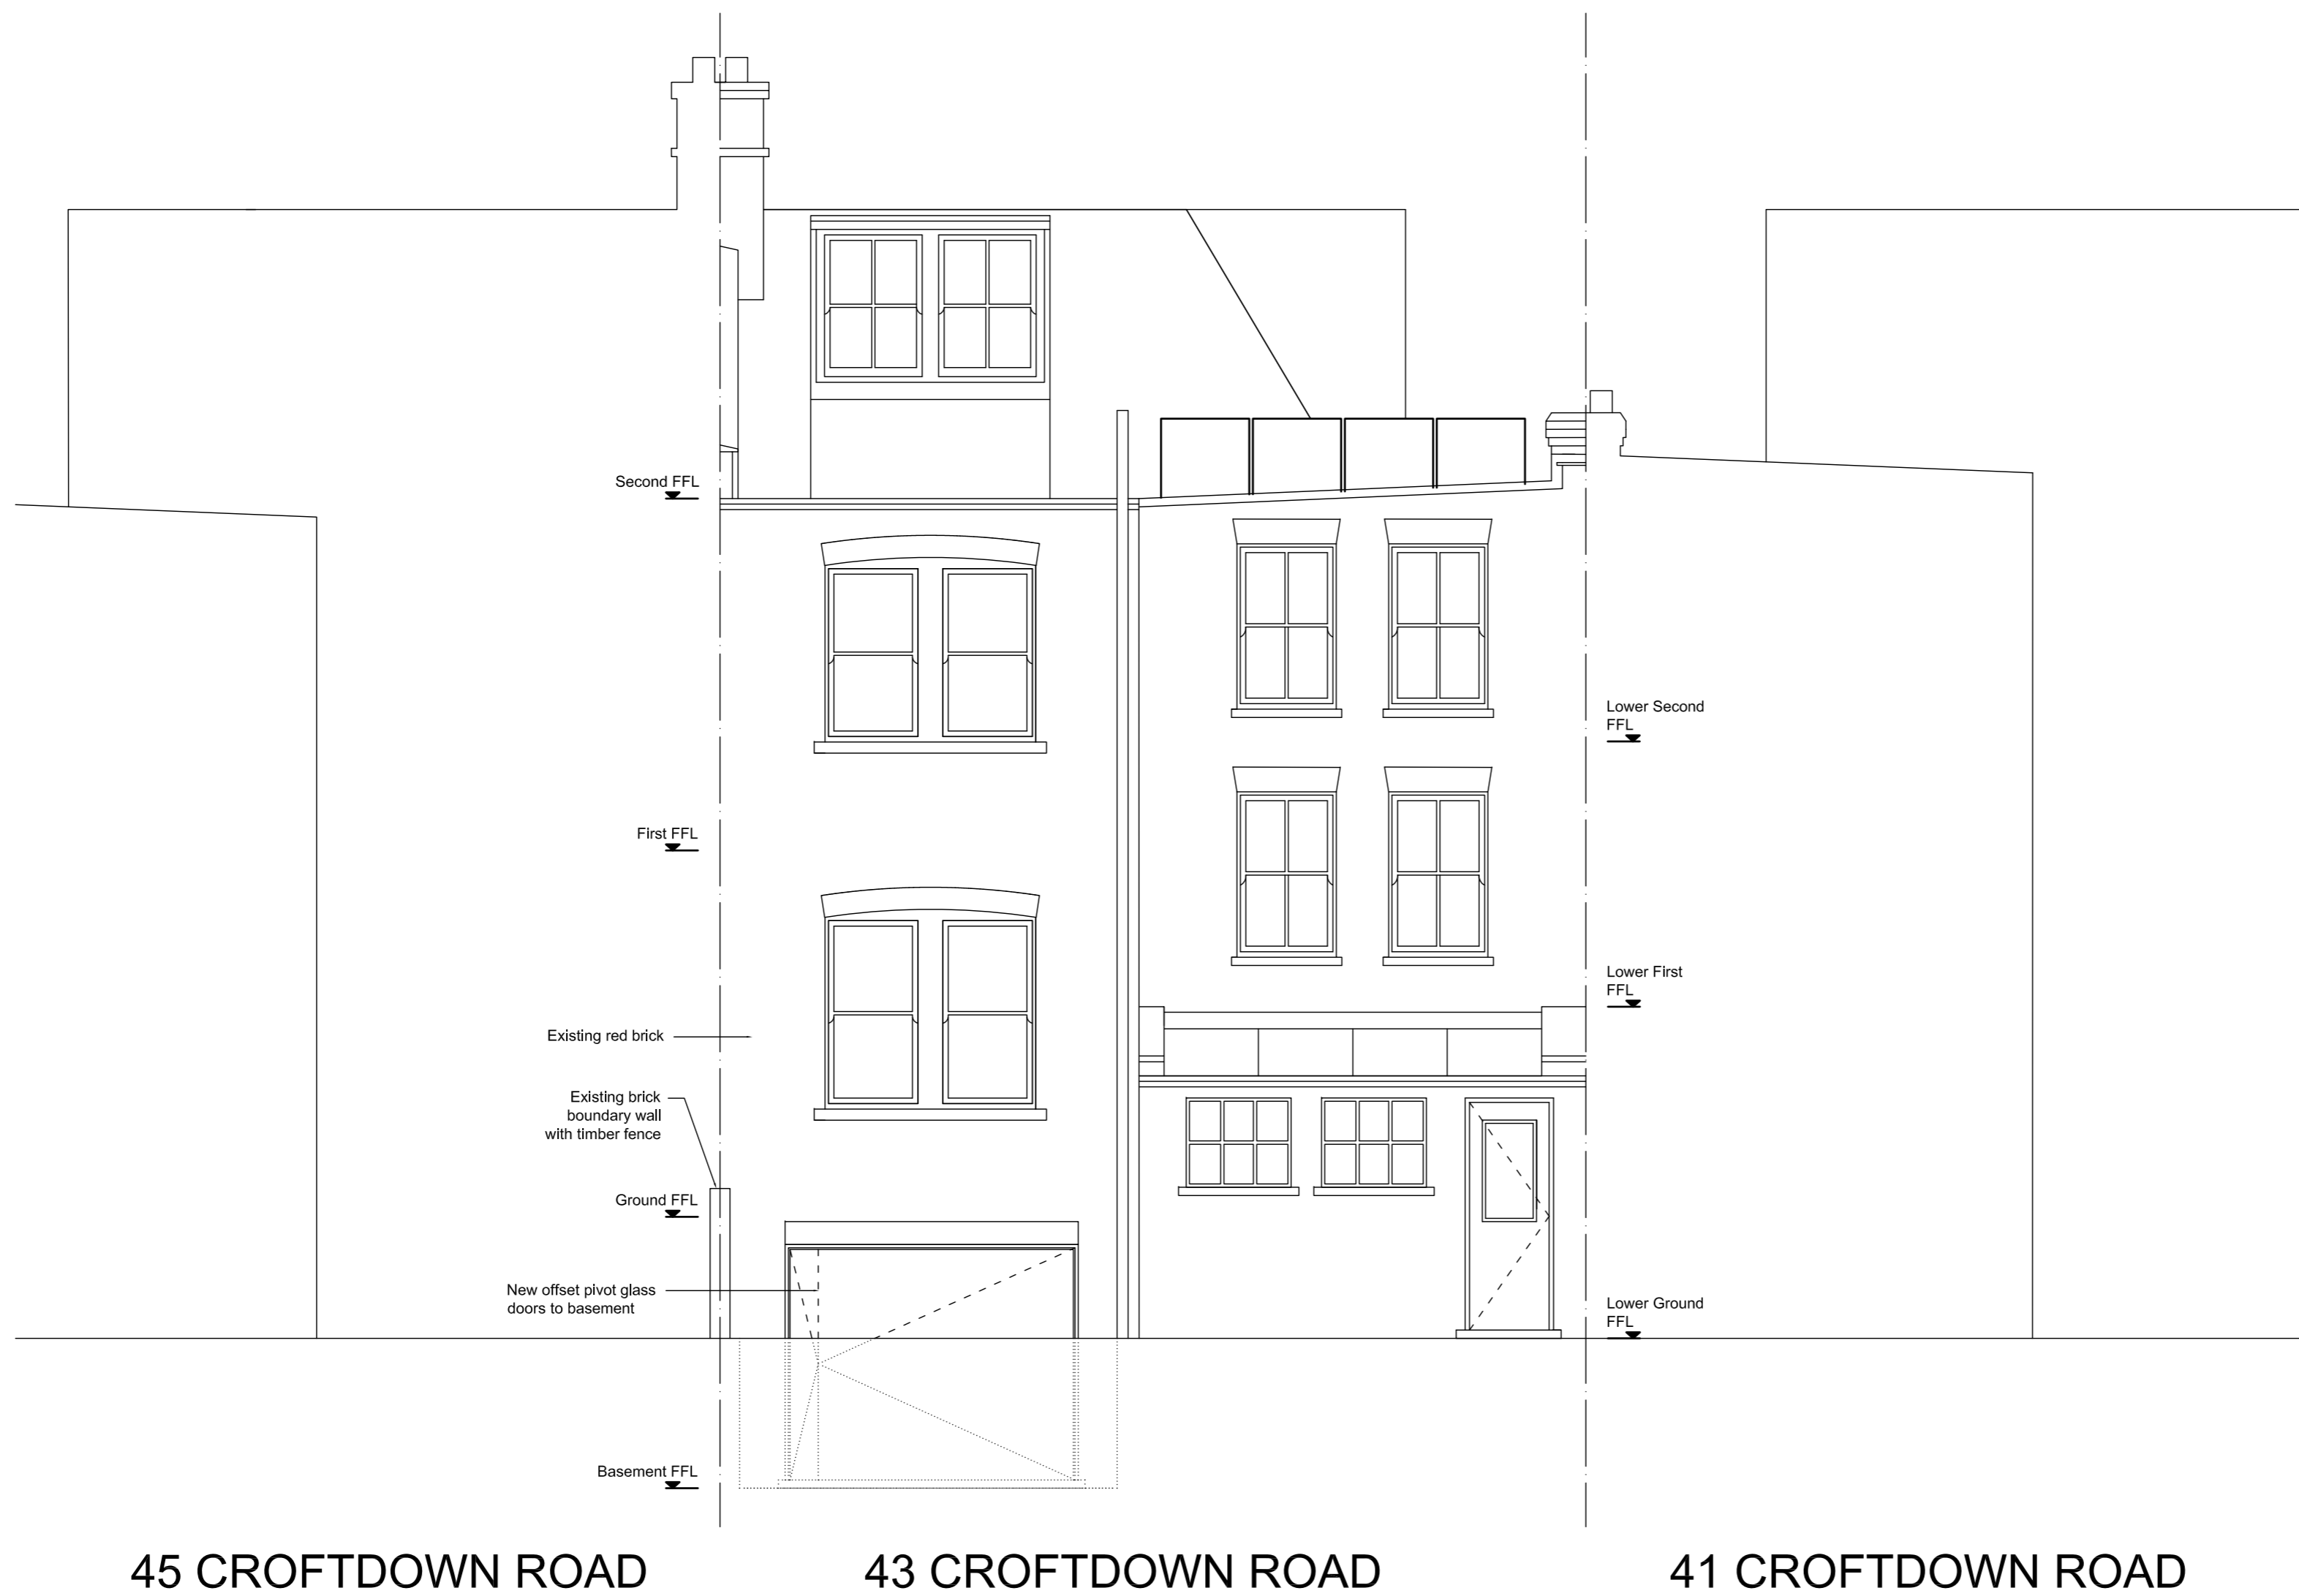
Second FFL

Lower Second FFL

First FFL

Lower First FFL

Existing red brick

Existing brick boundary wall with timber fence

Ground FFL

New offset pivot glass doors to basement

Lower Ground FFL

Basement FFL

45 CROFTDOWN ROAD

43 CROFTDOWN ROAD

41 CROFTDOWN ROAD